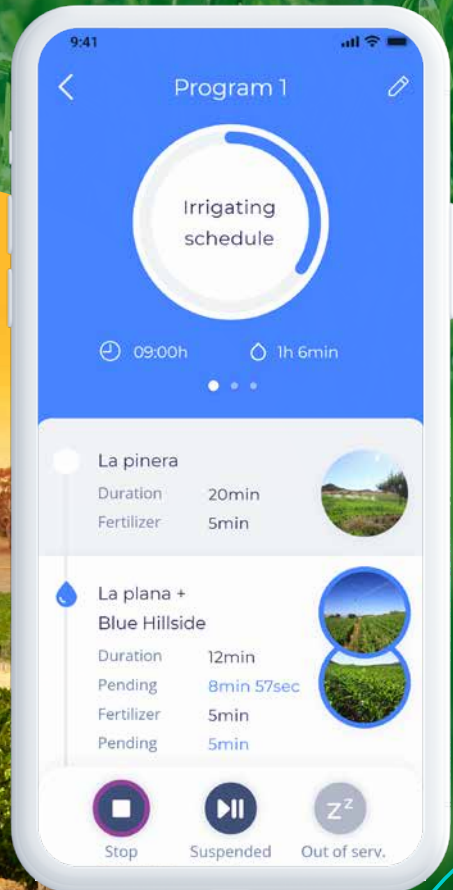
9:41

Program 1

Irrigating schedule

09:00h

1h 6min

La pinera
Duration 20min
Fertilizer 5min

La plana + Blue Hillside
Duration 12min
Pending 8min 57sec
Fertilizer 5min
Pending 5min

Stop

Suspended

Out of serv.